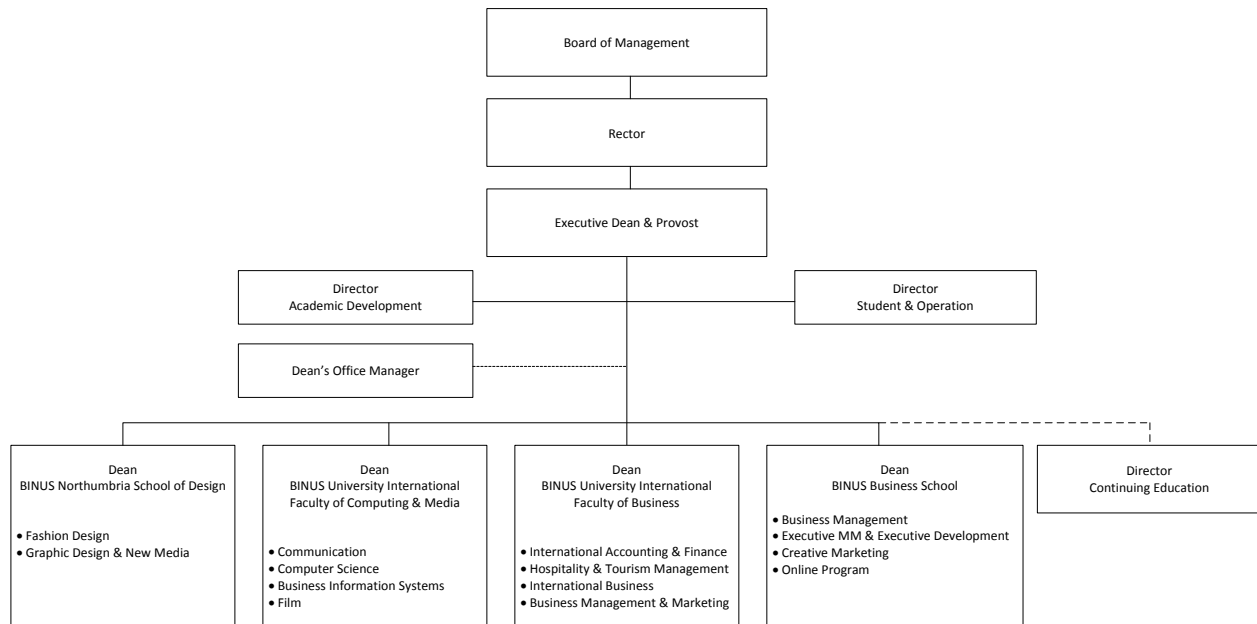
Board of Management

Rector

Executive Dean & Provost

Director
Academic Development

Director
Student & Operation

Dean's Office Manager

Dean
BINUS Northumbria School of Design

• Fashion Design
• Graphic Design & New Media

Dean
BINUS University International
Faculty of Computing & Media

• Communication
• Computer Science
• Business Information Systems
• Film

Dean
BINUS University International
Faculty of Business

• International Accounting & Finance
• Hospitality & Tourism Management
• International Business
• Business Management & Marketing

Dean
BINUS Business School

• Business Management
• Executive MM & Executive Development
• Creative Marketing
• Online Program

Director
Continuing Education